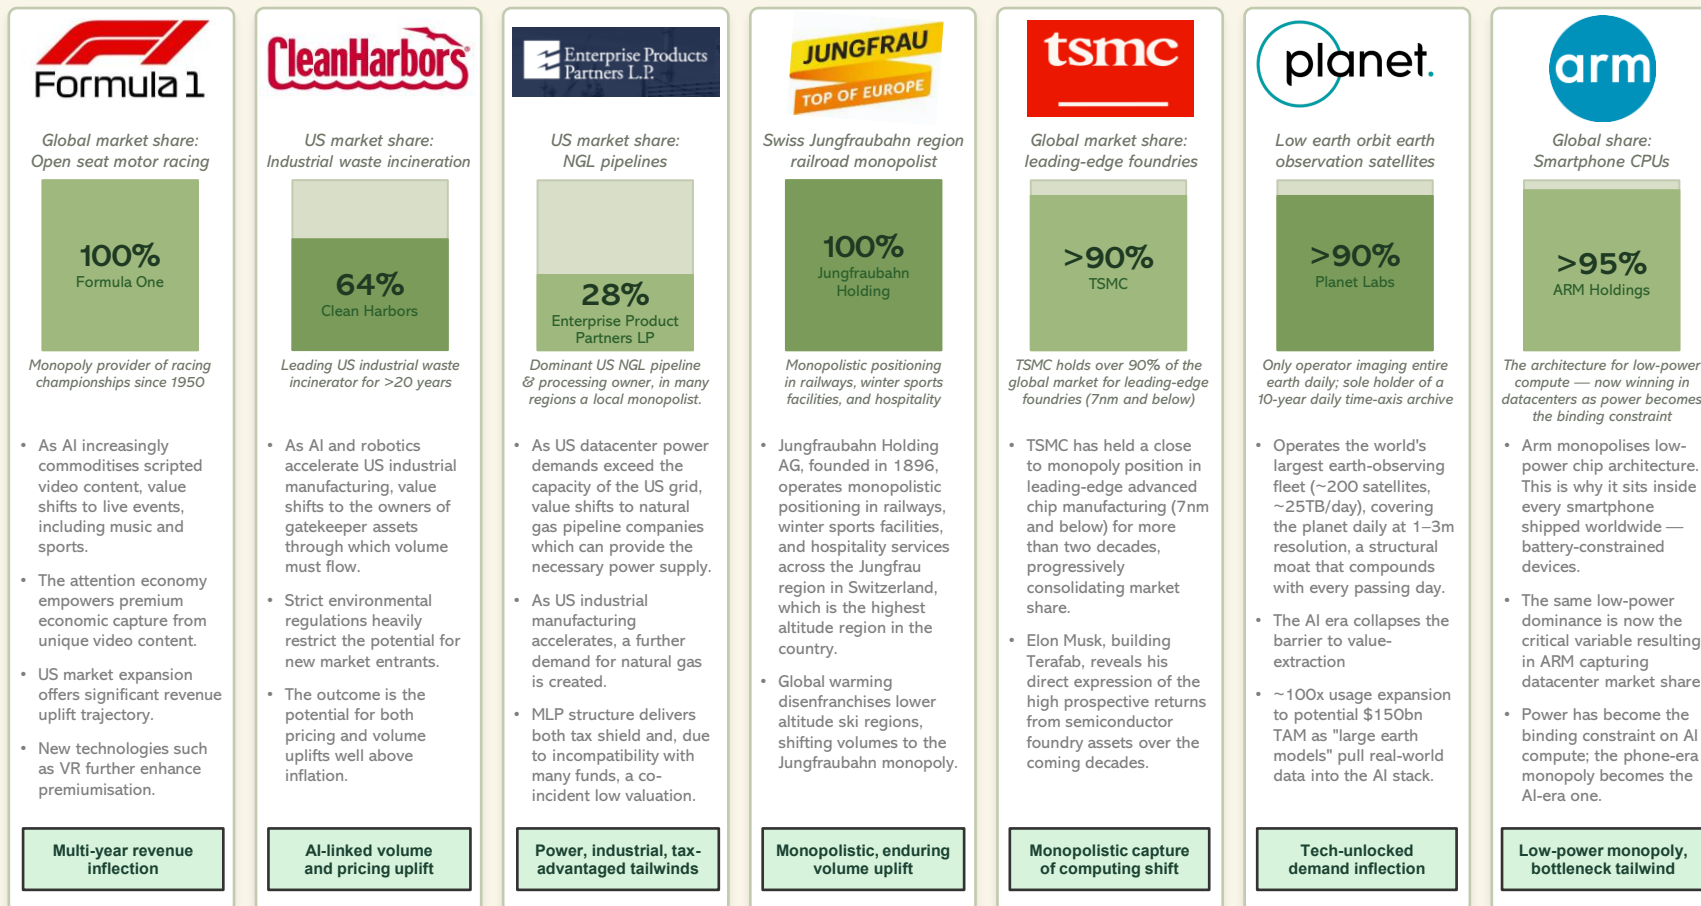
Formula 1

Global market share: Open seat motor racing

100%
Formula One

Monopoly provider of racing championships since 1950

- As AI increasingly commoditises scripted video content, value shifts to live events, including music and sports.
- The attention economy empowers premium economic capture from unique video content.
- US market expansion offers significant revenue uplift trajectory.
- New technologies such as VR further enhance premiumisation.

Multi-year revenue inflection

CleanHarbors

US market share: Industrial waste incineration

64%
Clean Harbors

Leading US industrial waste incinerator for >20 years

- As AI and robotics accelerate US industrial manufacturing, value shifts to the owners of gatekeeper assets through which volume must flow.
- Strict environmental regulations heavily restrict the potential for new market entrants.
- The outcome is the potential for both pricing and volume uplifts well above inflation.

AI-linked volume and pricing uplift

Enterprise Products Partners L.P.

US market share: NGL pipelines

28%
Enterprise Product Partners LP

Dominant US NGL pipeline & processing owner, in many regions a local monopolist.

- As US datacenter power demands exceed the capacity of the US grid, value shifts to natural gas pipeline companies which can provide the necessary power supply.
- As US industrial manufacturing accelerates, a further demand for natural gas is created.
- MLP structure delivers both tax shield and, due to incompatibility with many funds, a co-incident low valuation.

Power, industrial, tax-advantaged tailwinds

JUNGFRAU
TOP OF EUROPE

Swiss Jungfraubahn region railroad monopolist

100%
Jungfraubahn Holding

Monopolistic positioning in railways, winter sports facilities, and hospitality

- Jungfraubahn Holding AG, founded in 1896, operates monopolistic positioning in railways, winter sports facilities, and hospitality services across the Jungfrau region in Switzerland, which is the highest altitude region in the country.
- Global warming disenfranchises lower altitude ski regions, shifting volumes to the Jungfraubahn monopoly.

Monopolistic, enduring volume uplift

tsmc

Global market share: leading-edge foundries

>90%
TSMC

TSMC holds over 90% of the global market for leading-edge foundries (7nm and below)

- TSMC has held a close to monopoly position in leading-edge advanced chip manufacturing (7nm and below) for more than two decades, progressively consolidating market share.
- Elon Musk, building Terafab, reveals his direct expression of the high prospective returns from semiconductor foundry assets over the coming decades.

Monopolistic capture of computing shift

planet.

Low earth orbit earth observation satellites

>90%
Planet Labs

Only operator imaging entire earth daily; sole holder of a 10-year daily time-axis archive

- Operates the world's largest earth-observing fleet (~200 satellites, ~25TB/day), covering the planet daily at 1–3m resolution, a structural moat that compounds with every passing day.
- The AI era collapses the barrier to value-extraction
- ~100x usage expansion to potential $150bn TAM as "large earth models" pull real-world data into the AI stack.

Tech-unlocked demand inflection

arm

Global share: Smartphone CPUs

>95%
ARM Holdings

The architecture for low-power compute — now winning in datacenters as power becomes the binding constraint

- Arm monopolises low-power chip architecture. This is why it sits inside every smartphone shipped worldwide — battery-constrained devices.
- The same low-power dominance is now the critical variable resulting in ARM capturing datacenter market share
- Power has become the binding constraint on AI compute; the phone-era monopoly becomes the AI-era one.

Low-power monopoly, bottleneck tailwind